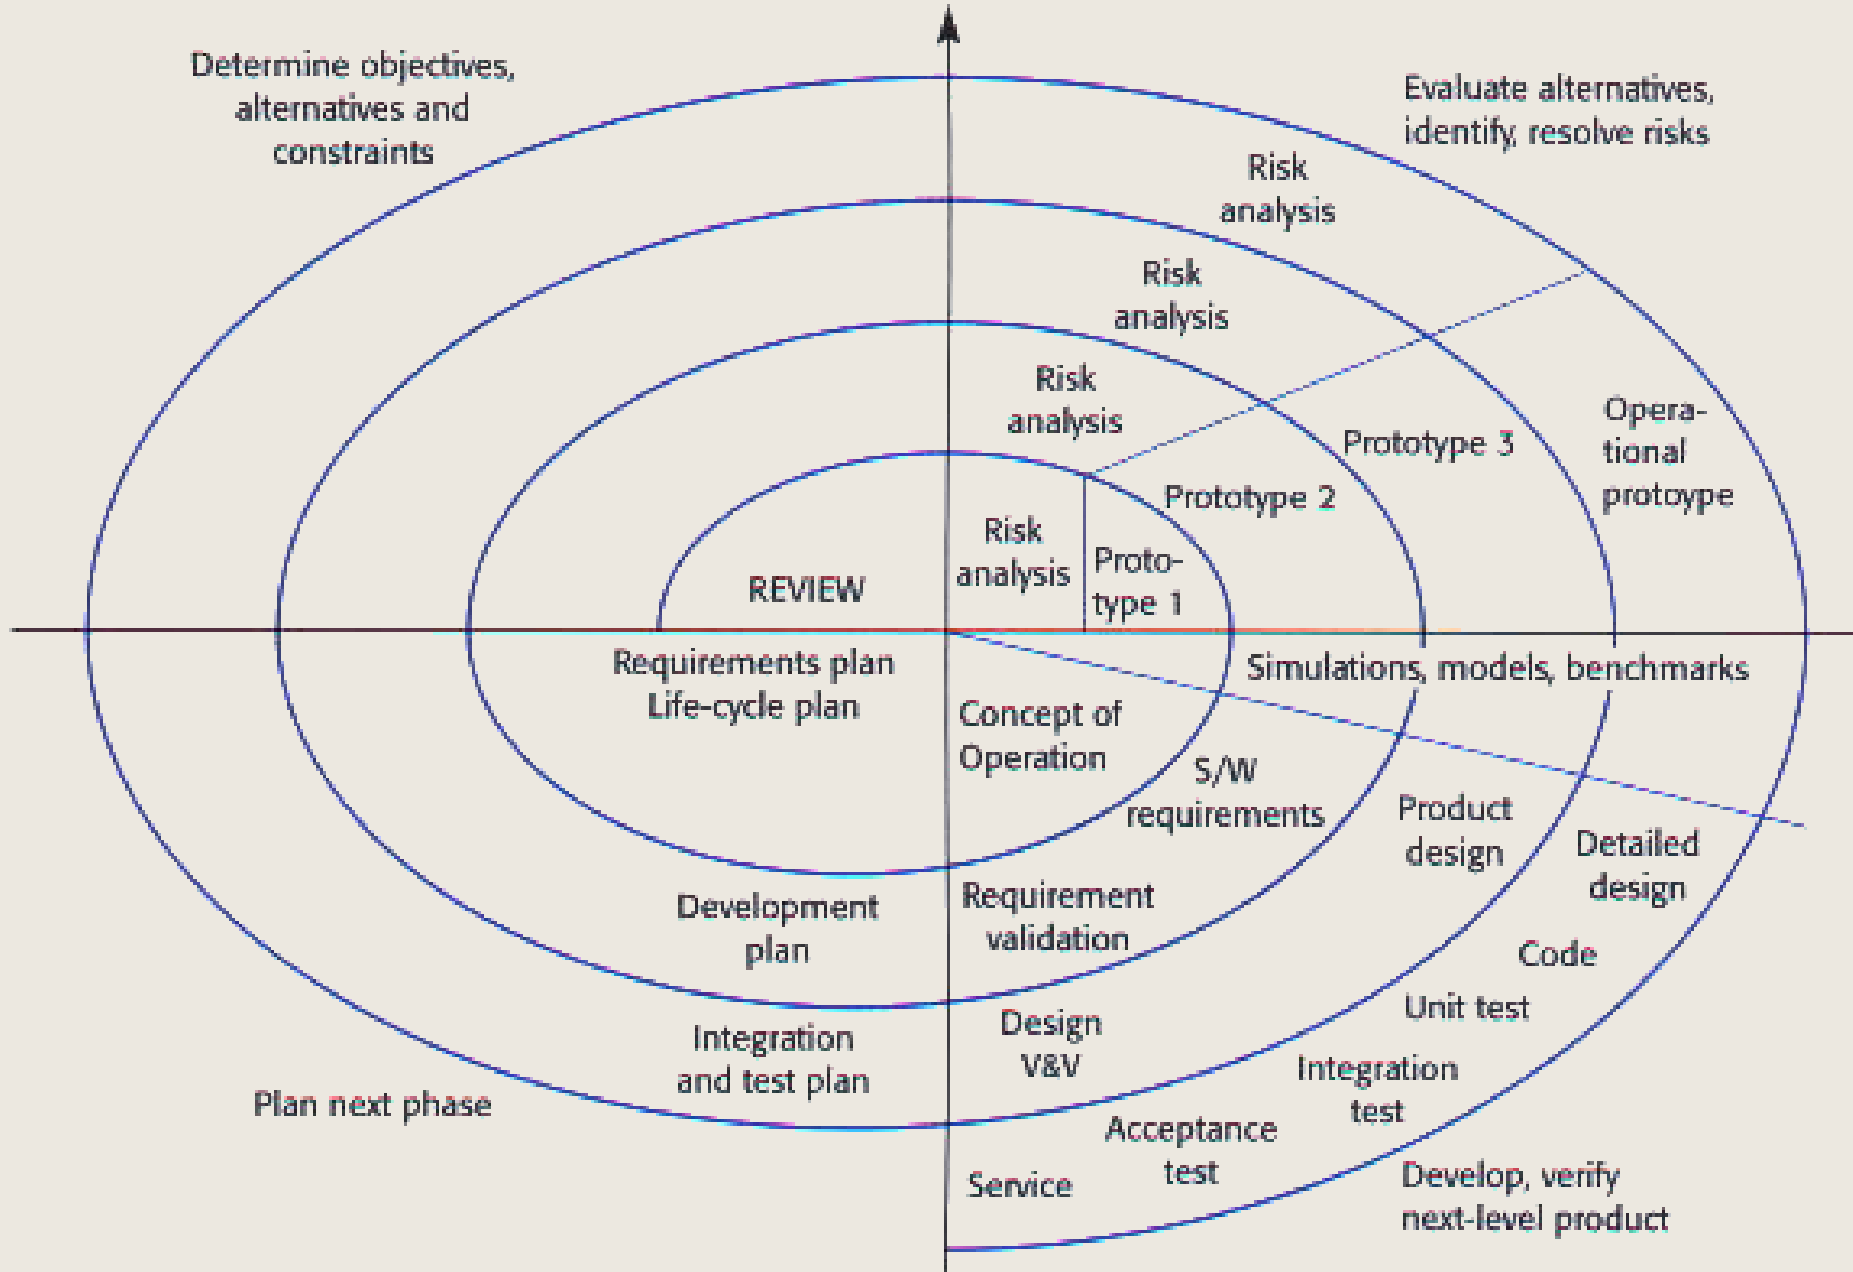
Determine objectives, alternatives and constraints

Evaluate alternatives, identify, resolve risks

Risk analysis

Risk analysis

Risk analysis

Operational protoype

Prototype 3

Prototype 2

Risk analysis

Prototype 1

REVIEW

Requirements plan
Life-cycle plan

Concept of Operation

Simulations, models, benchmarks

S/W requirements

Product design

Detailed design

Development plan

Requirement validation

Code

Unit test

Integration and test plan

Design V&V

Integration test

Plan next phase

Acceptance test

Service

Develop, verify next-level product